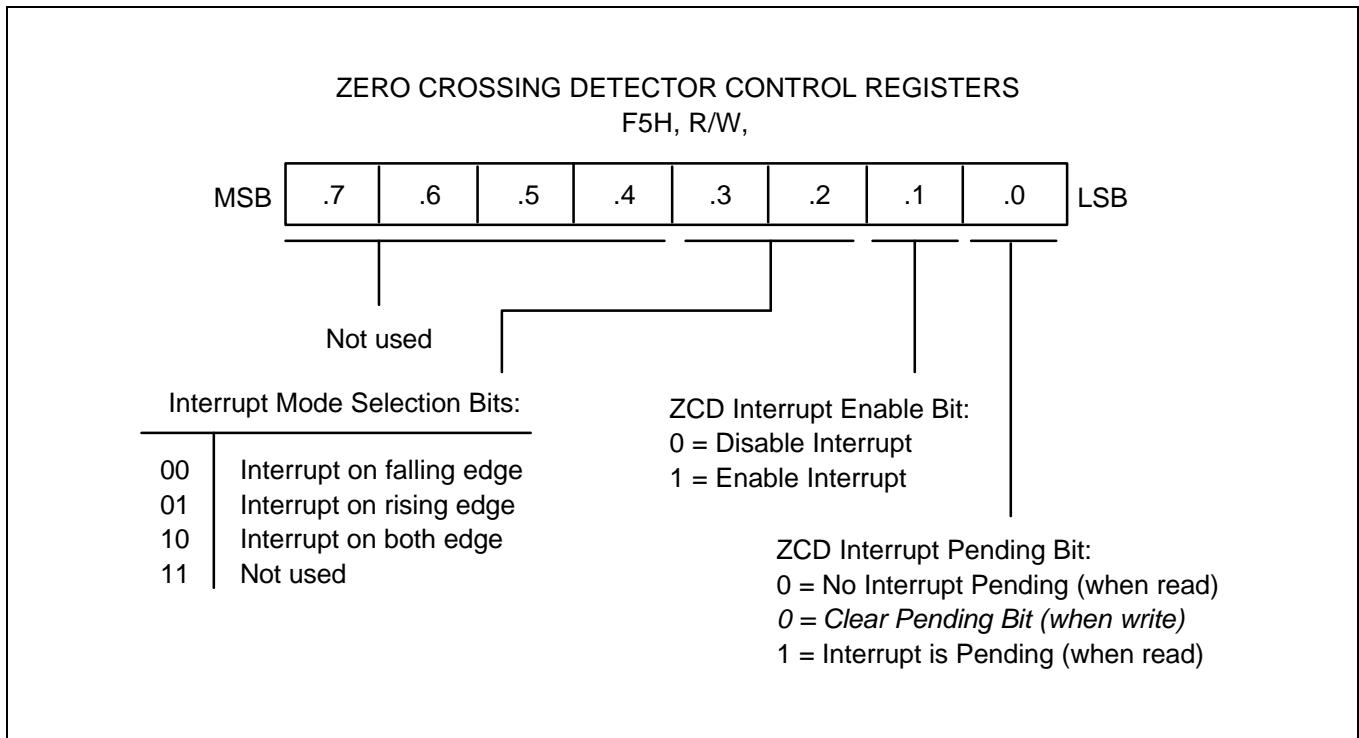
ZERO CROSSING DETECTOR CONTROL REGISTERS
F5H, R/W,

MSB

| .7 | .6 | .5 | .4 | .3 | .2 | .1 | .0 |
|---|---|---|---|---|---|---|---|

LSB

Not used

Interrupt Mode Selection Bits:

| | |
|---|---|
| 00 | Interrupt on falling edge |
| 01 | Interrupt on rising edge |
| 10 | Interrupt on both edge |
| 11 | Not used |

ZCD Interrupt Enable Bit:
0 = Disable Interrupt
1 = Enable Interrupt

ZCD Interrupt Pending Bit:
0 = No Interrupt Pending (when read)
0 = Clear Pending Bit (when write)
1 = Interrupt is Pending (when read)